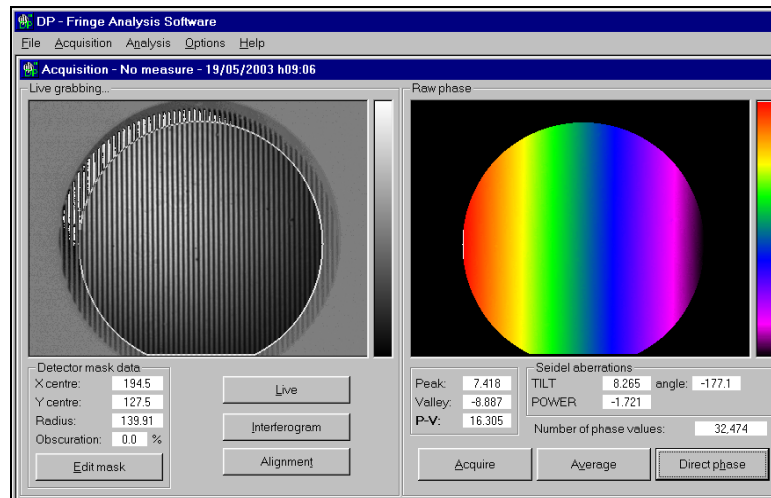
DP - Fringe Analysis Software

File Acquisition Analysis Options Help

Acquisition - No measure - 19/05/2003 h09:06

Live grabbing...

Raw phase

Detector mask data

X centre: 194.5

Y centre: 127.5

Radius: 139.91

Obscuration: 0.0 %

Edit mask

Live

Interferogram

Alignment

Peak: 7.418

Valley: -8.887

P-V: 16.305

Seidel aberrations

TILT 8.265 angle: -177.1

POWER -1.721

Number of phase values: 32,474

Acquire

Average

Direct phase